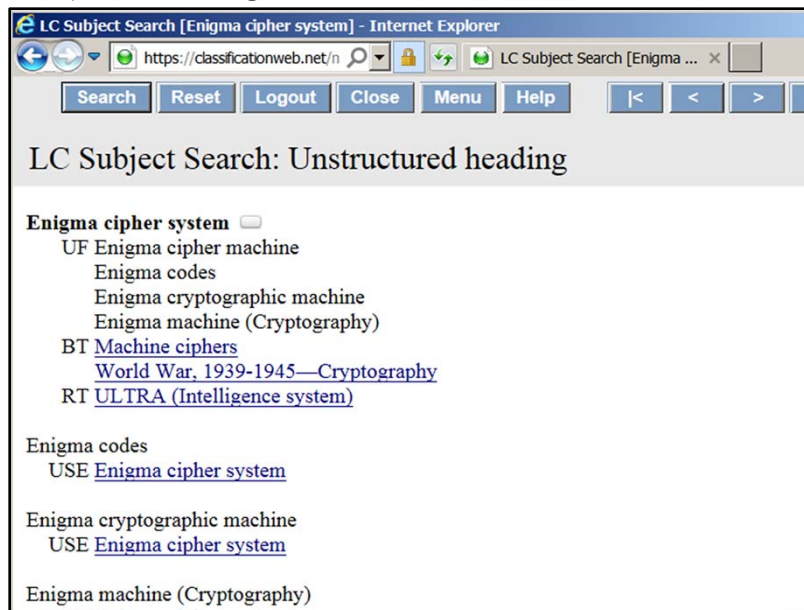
LC Subject Search [Enigma cipher system] - Internet Explorer

https://classificationweb.net/n

LC Subject Search [Enigma ...

Search Reset Logout Close Menu Help |< < >

LC Subject Search: Unstructured heading

**Enigma cipher system**

UF Enigma cipher machine
Enigma codes
Enigma cryptographic machine
Enigma machine (Cryptography)
BT Machine ciphers
World War, 1939-1945—Cryptography
RT ULTRA (Intelligence system)

Enigma codes
USE Enigma cipher system

Enigma cryptographic machine
USE Enigma cipher system

Enigma machine (Cryptography)